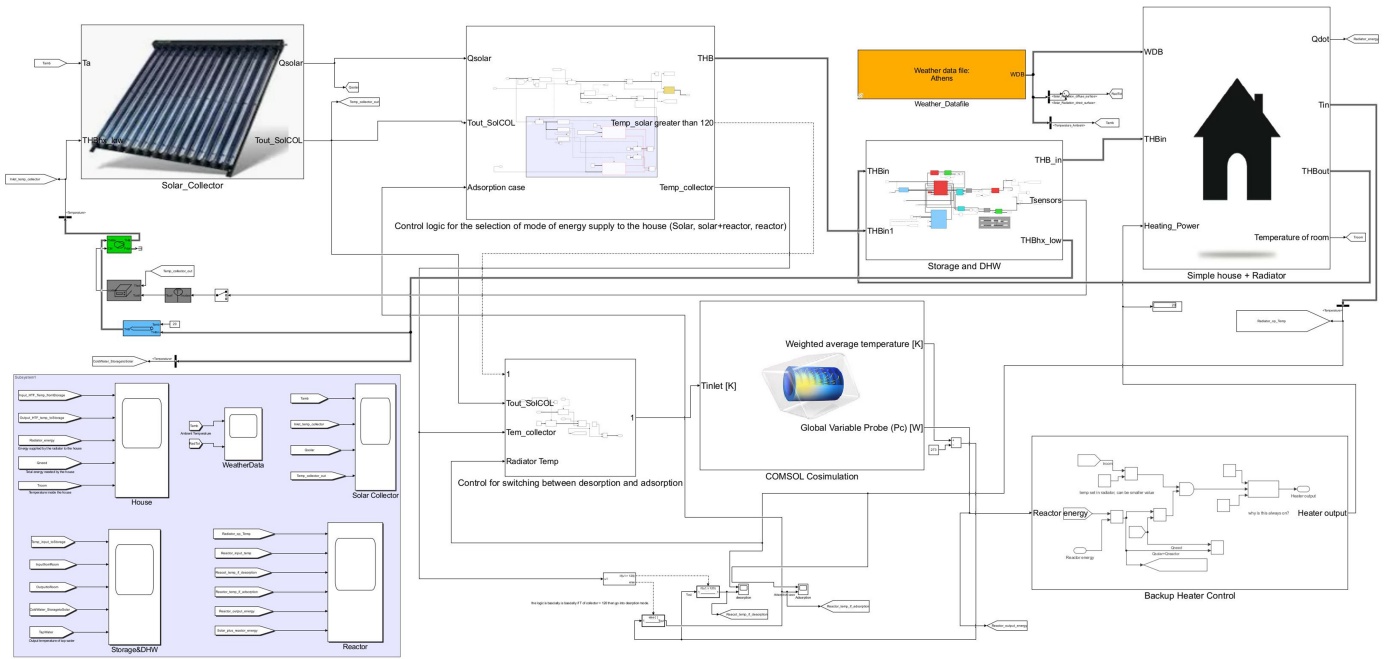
Tamb
Ta
THBhx_low
Qsolar
Tout_SolCOL
Solar_Collector
Inlet_temp_collector
Temp_collector_out
Qsolar
Tout_SolCOL
Adsorption case
THB
Temp_solar greater than 120
Temp_collector
Control logic for the selection of mode of energy supply to the house (Solar, solar+reactor, reactor)

Weather data file: Athens
WDB
Weather_Datafile
Tamb
THBin
THBin1
THB_in
Tsensors
THBhx_low
Storage and DHW
WDB
THBin
Heating_Power
Qdot
Tin
THBout
Temperature of room
Simple house + Radiator
Radiator_energy
Troom
Radiator_op_Temp

Temp_collector_out
ColdWater_StorageInlet

1
Tout_SolCOL
Tem_collector
Radiator Temp
1
Control for switching between desorption and adsorption
Tinlet [K]
Weighted average temperature [K]
Global Variable Probe (Pc) [W]
COMSOL Cosimulation

Reactor energy
Heater output
Backup Heater Control

Desorption
Adsorption
Reactor_temp_if_desorption
Reactor_temp_if_adsorption
Reactor_output_energy

House
WeatherData
Solar Collector
Storage&DHW
Reactor
Tamb
Inlet_temp_collector
Qsolar
Temp_collector_out
Radiator_op_Temp
Reactor_input_temp
Reactor_temp_if_desorption
Reactor_temp_if_adsorption
Reactor_output_energy
Solar_plus_reactor_energy
Radiator_energy
Qneed
Troom
Temp_input_toStorage
TapWater